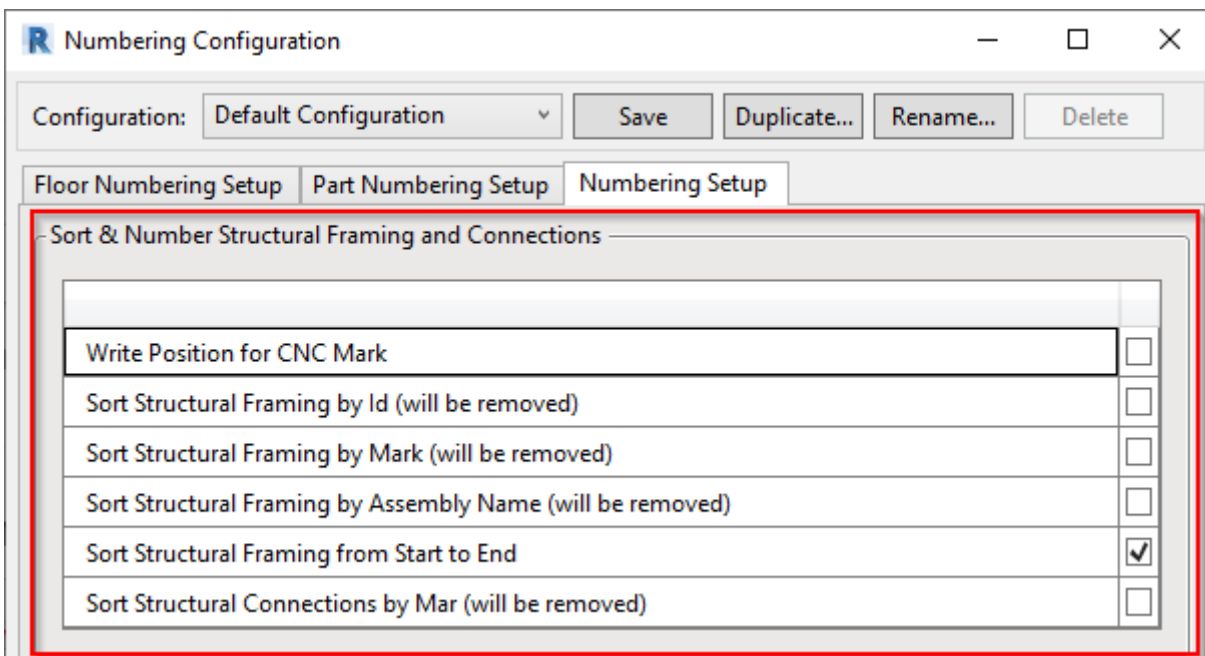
R Numbering Configuration

Configuration: Default Configuration
Save
Duplicate...
Rename...
Delete

Floor Numbering Setup
Part Numbering Setup
Numbering Setup

Sort & Number Structural Framing and Connections

| | |
|---|---|
| Write Position for CNC Mark | ☐ |
| Sort Structural Framing by Id (will be removed) | ☐ |
| Sort Structural Framing by Mark (will be removed) | ☐ |
| Sort Structural Framing by Assembly Name (will be removed) | ☐ |
| Sort Structural Framing from Start to End | ☑ |
| Sort Structural Connections by Mar (will be removed) | ☐ |